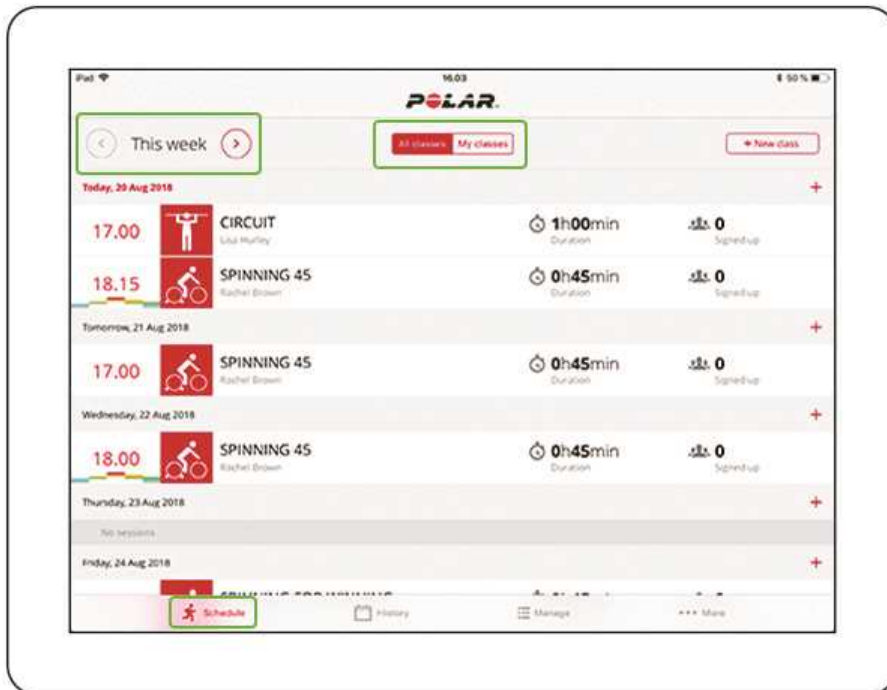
iPad

16.03

50 %

POLAR.

This week

All classes My classes

+ New class

Today, 20 Aug 2018

+

17.00 CIRCUIT
Lisa Hurley
1h00min
Duration
0
Signed up

18.15 SPINNING 45
Rachel Brown
0h45min
Duration
0
Signed up

Tomorrow, 21 Aug 2018

+

17.00 SPINNING 45
Rachel Brown
0h45min
Duration
0
Signed up

Wednesday, 22 Aug 2018

+

18.00 SPINNING 45
Rachel Brown
0h45min
Duration
0
Signed up

Thursday, 23 Aug 2018

+

No sessions

Friday, 24 Aug 2018

+

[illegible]

Schedule History Manage More